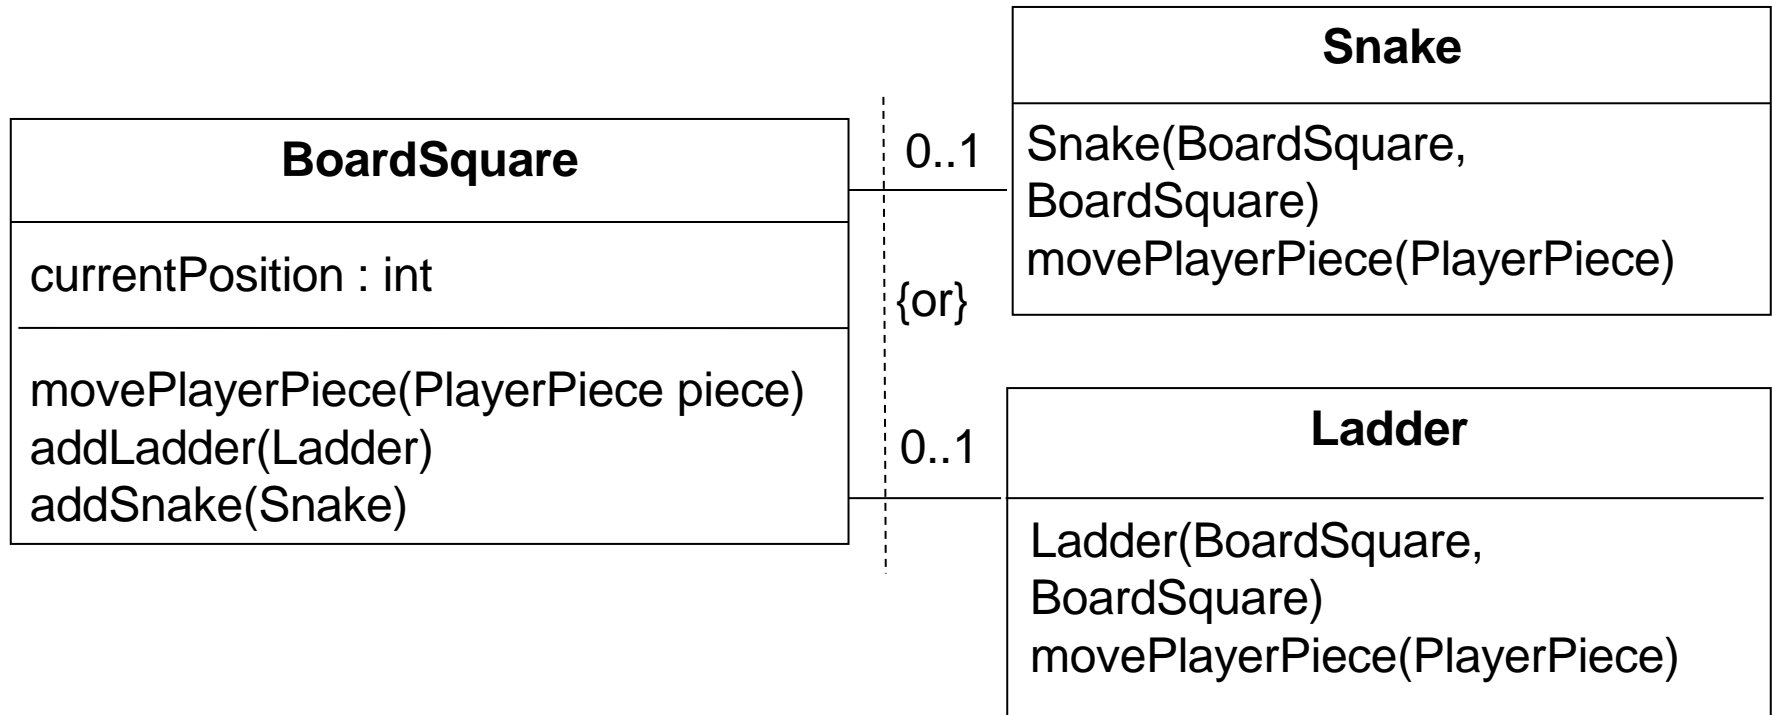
**BoardSquare**

currentPosition : int

movePlayerPiece(PlayerPiece piece)
addLadder(Ladder)
addSnake(Snake)

0..1

{or}

0..1

**Snake**

Snake(BoardSquare, BoardSquare)
movePlayerPiece(PlayerPiece)

**Ladder**

Ladder(BoardSquare, BoardSquare)
movePlayerPiece(PlayerPiece)